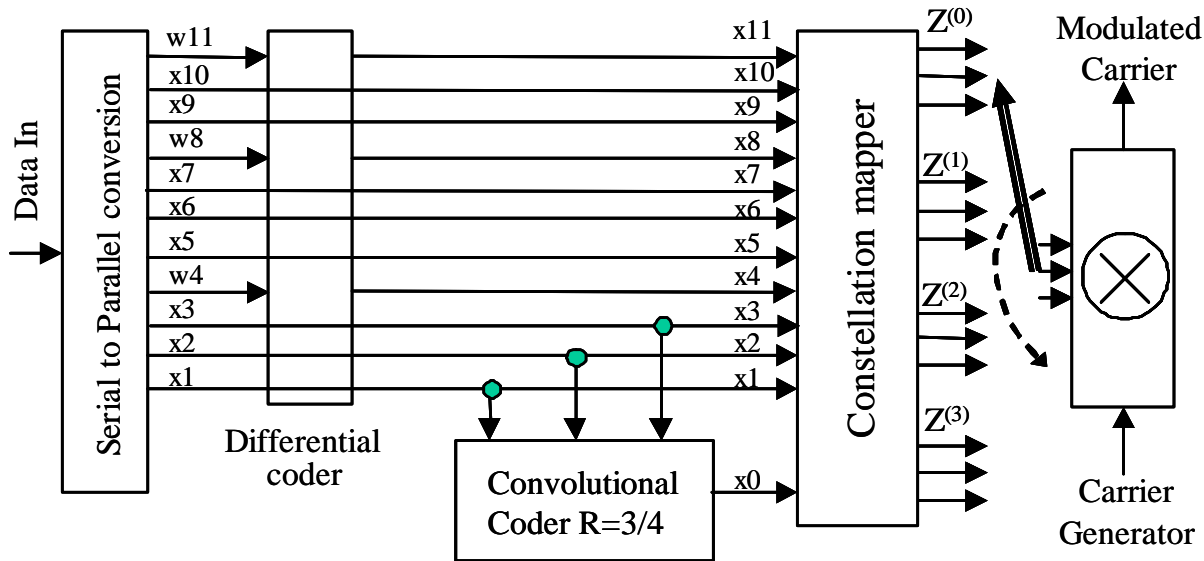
Data In

Serial to Parallel conversion

w11
x10
x9
w8
x7
x6
x5
w4
x3
x2
x1

Differential coder

x11
x10
x9
x8
x7
x6
x5
x4
x3
x2
x1
x0

Convolutional Coder R=3/4

Constellation mapper

$Z^{(0)}$
$Z^{(1)}$
$Z^{(2)}$
$Z^{(3)}$

Modulated Carrier

Carrier Generator